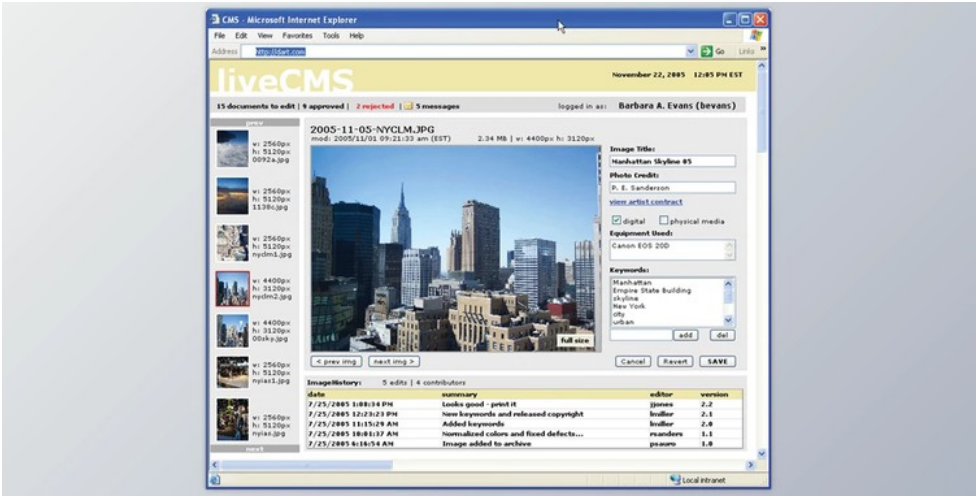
CMS - Microsoft Internet Explorer

File Edit View Favorites Tools Help

Address http://dart.com

Go Links

liveCMS

November 22, 2005 12:05 PM EST

15 documents to edit | 9 approved | 2 rejected | 5 messages

logged in as: Barbara A. Evans (bevans)

prev

w: 2560px h: 5120px 0092a.jpg

w: 2560px h: 5120px 1138c.jpg

w: 2560px h: 5120px nyclm1.jpg

w: 4400px h: 3120px nyclm2.jpg

w: 4400px h: 3120px 00sky.jpg

w: 2560px h: 5120px nyias1.jpg

w: 2560px h: 5120px nyias.jpg

next

2005-11-05-NYCLM.JPG

mod: 2005/11/01 09:21:33 am (EST)

2.34 MB | w: 4400px h: 3120px

full size

< prev img

next img >

Image Title:

Manhattan Skyline #5

Photo Credit:

P. E. Sanderson

view artist contract

digital

physical media

Equipment Used:

Canon EOS 20D

Keywords:

Manhattan
Empire State Building
skyline
New York
city
urban

add

del

Cancel

Revert

SAVE

ImageHistory: 5 edits | 4 contributors

| date | summary | editor | version |
|---|---|---|---|
| 7/25/2005 1:08:34 PM | Looks good - print it | jjones | 2.2 |
| 7/25/2005 12:23:23 PM | New keywords and released copyright | lmiller | 2.1 |
| 7/25/2005 11:15:29 AM | Added keywords | lmiller | 2.0 |
| 7/25/2005 10:01:37 AM | Normalized colors and fixed defects... | rsanders | 1.1 |
| 7/25/2005 6:16:54 AM | Image added to archive | psauro | 1.0 |

Local intranet